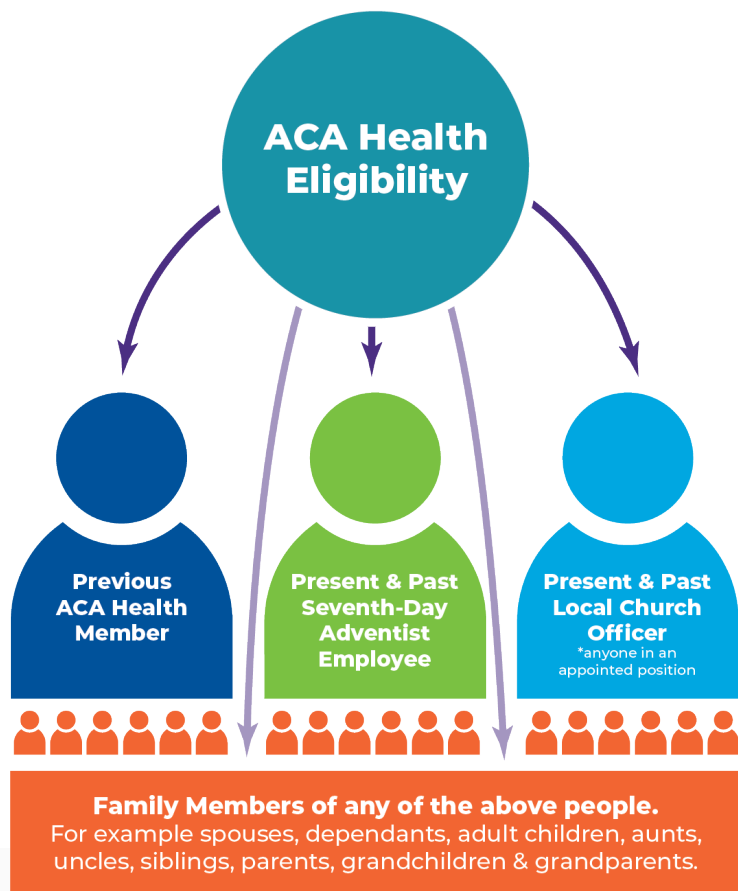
ACA Health Eligibility

Previous ACA Health Member

Present & Past Seventh-Day Adventist Employee

Present & Past Local Church Officer
*anyone in an appointed position

Family Members of any of the above people.
For example spouses, dependants, adult children, aunts, uncles, siblings, parents, grandchildren & grandparents.